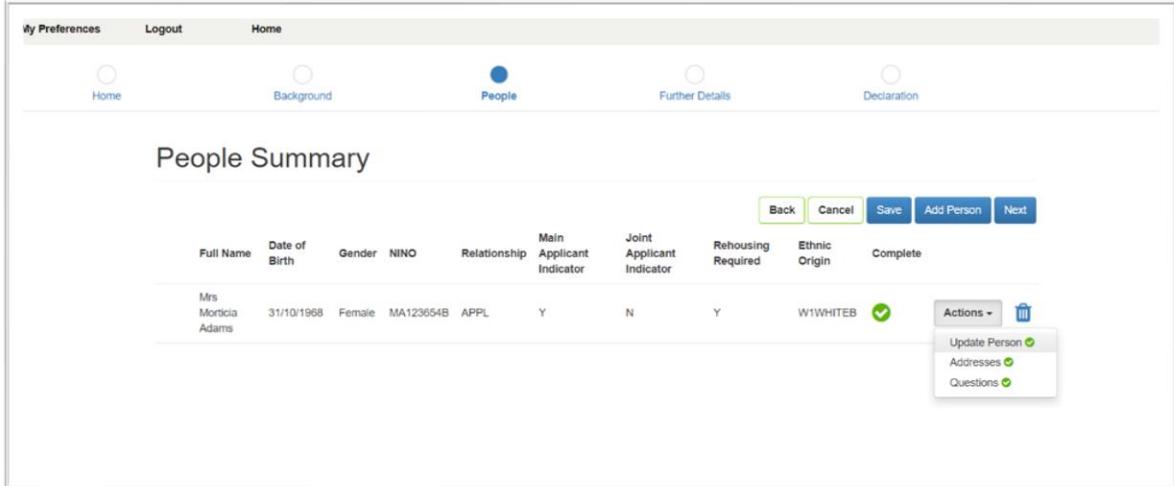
My Preferences Logout Home

Home Background People Further Details Declaration

People Summary

Back Cancel Save Add Person Next

| Full Name | Date of Birth | Gender | NINO | Relationship | Main Applicant Indicator | Joint Applicant Indicator | Rehousing Required | Ethnic Origin | Complete | |
|---|---|---|---|---|---|---|---|---|---|---|
| Mrs Morticia Adams | 31/10/1968 | Female | MA123654B | APPL | Y | N | Y | W1WHITEB | | Actions |

Update Person
Addresses
Questions